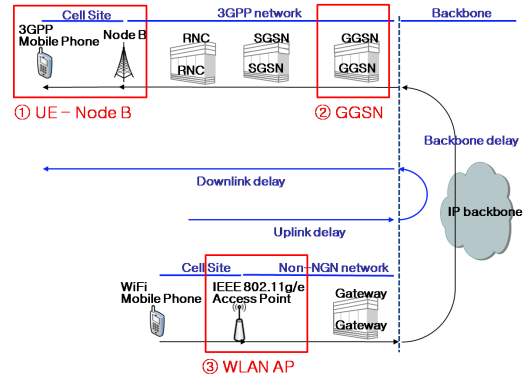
Cell Site
3GPP network
Backbone
3GPP Mobile Phone
Node B
RNC
RNC
SGSN
SGSN
GGSN
GGSN
① UE – Node B
② GGSN
Backbone delay
Downlink delay
IP backbone
Uplink delay
Cell Site
Non-NGN network
WiFi Mobile Phone
IEEE 802.11g/e Access Point
Gateway
Gateway
③ WLAN AP